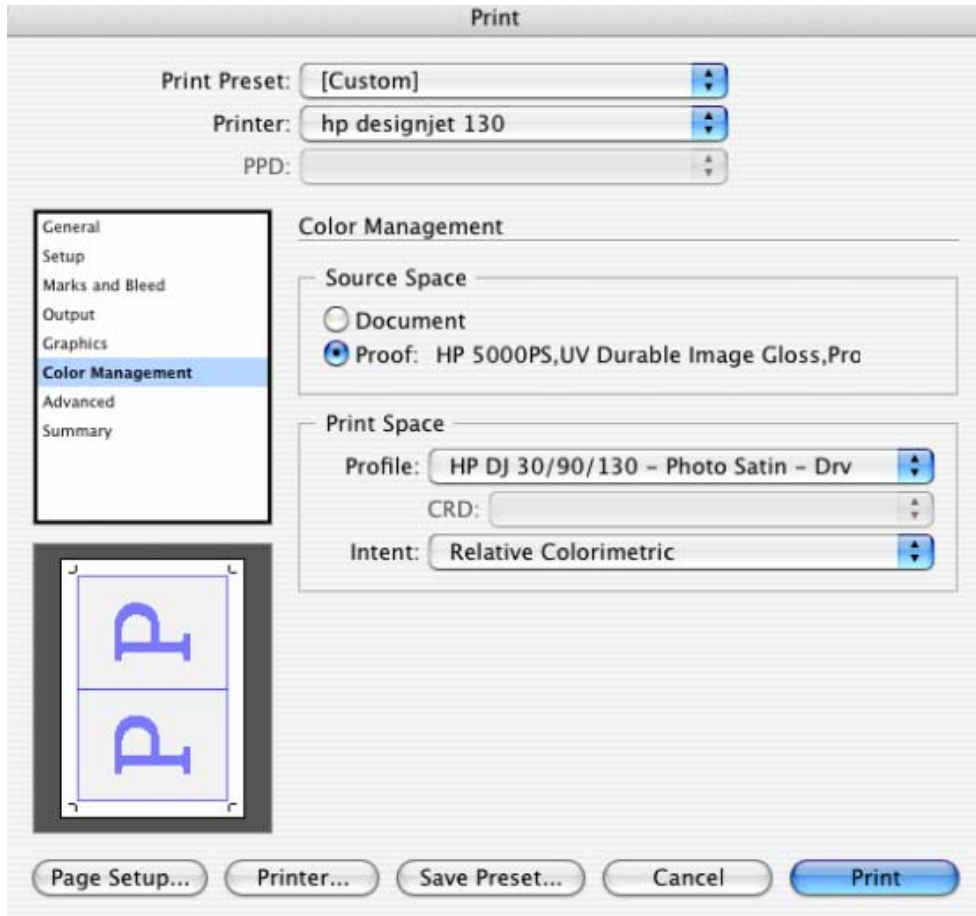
Print

Print Preset: [Custom]

Printer: hp designjet 130

PPD:

General
Setup
Marks and Bleed
Output
Graphics
Color Management
Advanced
Summary

Color Management

Source Space

Document

Proof: HP 5000PS,UV Durable Image Gloss,Pro

Print Space

Profile: HP DJ 30/90/130 – Photo Satin – Drv

CRD:

Intent: Relative Colorimetric

P

P

Page Setup... Printer... Save Preset... Cancel Print